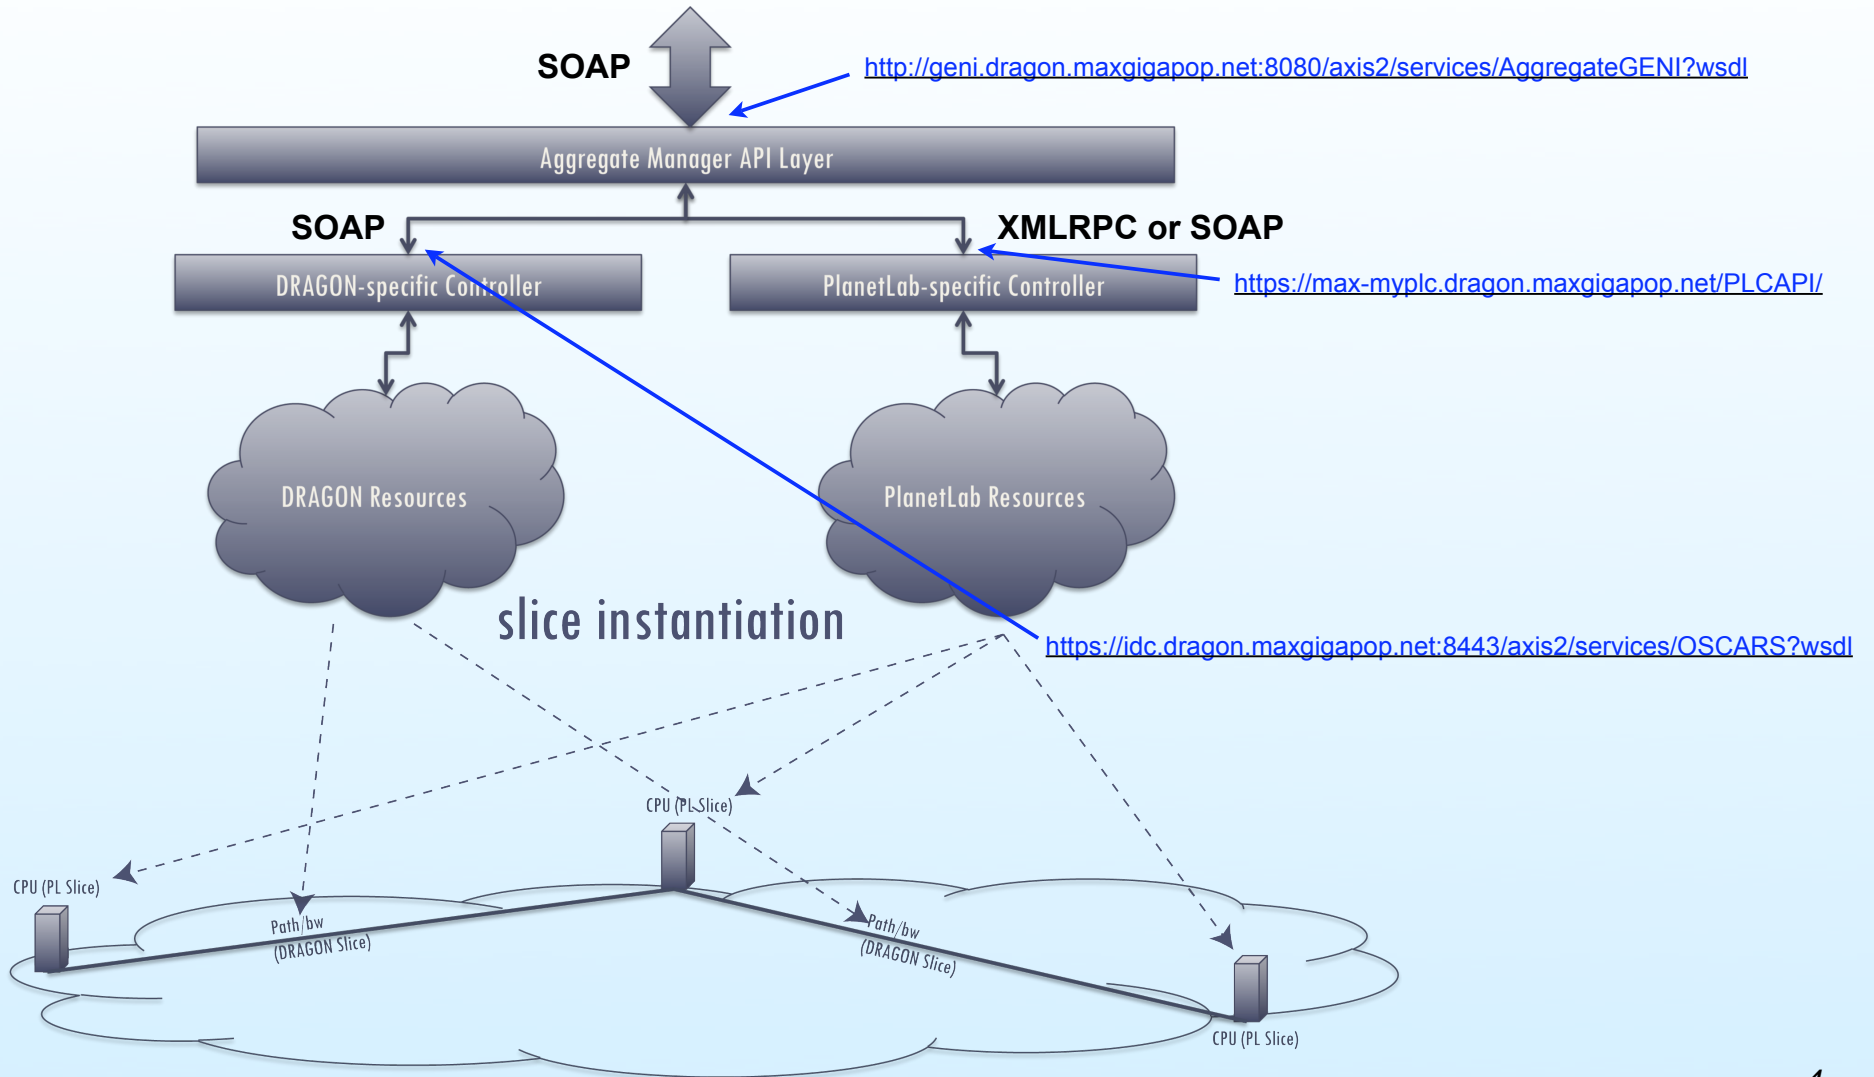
SOAP

http://geni.dragon.maxgigapop.net:8080/axis2/services/AggregateGENI?wsdl

Aggregate Manager API Layer

SOAP

XMLRPC or SOAP

DRAGON-specific Controller

PlanetLab-specific Controller

https://max-myplc.dragon.maxgigapop.net/PLCAPI/

DRAGON Resources

PlanetLab Resources

slice instantiation

https://idc.dragon.maxgigapop.net:8443/axis2/services/OSCARS?wsdl

CPU (PL Slice)

CPU (PL Slice)

Path/bw (DRAGON Slice)

Path/bw (DRAGON Slice)

CPU (PL Slice)